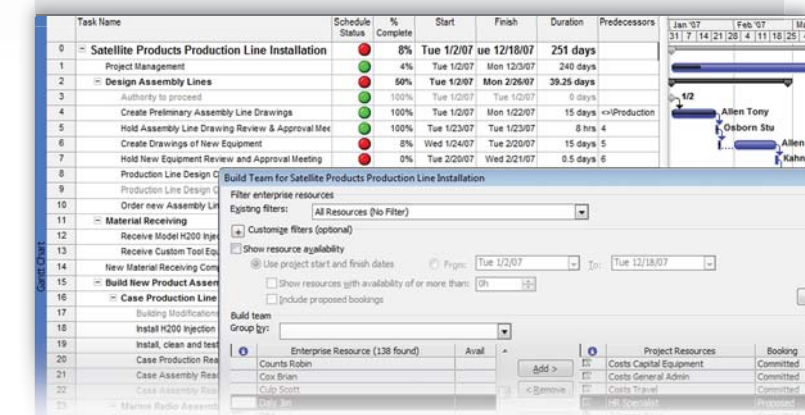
| | Task Name | Schedule Status | % Complete | Start | Finish | Duration | Predecessors |
|---|---|---|---|---|---|---|---|
| 0 | Satellite Products Production Line Installation | | 8% | Tue 1/2/07 | ue 12/18/07 | 251 days | |
| 1 | Project Management | | 4% | Tue 1/2/07 | Mon 12/3/07 | 240 days | |
| 2 | Design Assembly Lines | | 50% | Tue 1/2/07 | Mon 2/26/07 | 39.25 days | |
| 3 | Authority to proceed | | 100% | Tue 1/2/07 | Tue 1/2/07 | 0 days | |
| 4 | Create Preliminary Assembly Line Drawings | | 100% | Tue 1/2/07 | Mon 1/22/07 | 15 days | <>\Production |
| 5 | Hold Assembly Line Drawing Review & Approval Mee | | 100% | Tue 1/23/07 | Tue 1/23/07 | 8 hrs | 4 |
| 6 | Create Drawings of New Equipment | | 8% | Wed 1/24/07 | Tue 2/20/07 | 15 days | 5 |
| 7 | Hold New Equipment Review and Approval Meeting | | 0% | Tue 2/20/07 | Wed 2/21/07 | 0.5 days | 6 |
| 8 | Production Line Design C | | | | | | |
| 9 | Production Line Design C | | | | | | |
| 10 | Order new Assembly Lin | | | | | | |
| 11 | Material Receiving | | | | | | |
| 12 | Receive Model H200 Inje | | | | | | |
| 13 | Receive Custom Tool Eq | | | | | | |
| 14 | New Material Receiving Comp | | | | | | |
| 15 | Build New Product Assem | | | | | | |
| 16 | Case Production Line | | | | | | |
| 17 | Building Modifications | | | | | | |
| 18 | Install H200 Injection | | | | | | |
| 19 | Install, clean and test | | | | | | |
| 20 | Case Production Rea | | | | | | |
| 21 | Case Assembly Rea | | | | | | |
| 22 | Case Assembly Rea | | | | | | |

Jan '07 Feb '07 Ma
31 7 14 21 28 4 11 18 25

1/2
Allen Tony
Osborn Stu
Allen
Kahn

Gantt Chart

Build Team for Satellite Products Production Line Installation
Filter enterprise resources
Existing filters: All Resources (No Filter)
+ Customize filters (optional)
Show resource availability
Use project start and finish dates From: Tue 1/2/07 To: Tue 12/18/07
Show resources with availability of or more than: 0h
Include proposed bookings
Build team
Group by:

| | Enterprise Resource (138 found) | Avail |
|---|---|---|
| | Counts Robin | |
| | Cox Brian | |
| | Culp Scott | |
| | Daly Jan | |

Add >
< Remove

| | Project Resources | Booking |
|---|---|---|
| | Costs Capital Equipment | Committed |
| | Costs General Admin | Committed |
| | Costs Travel | Committed |
| | HR Specialist | Proposed |